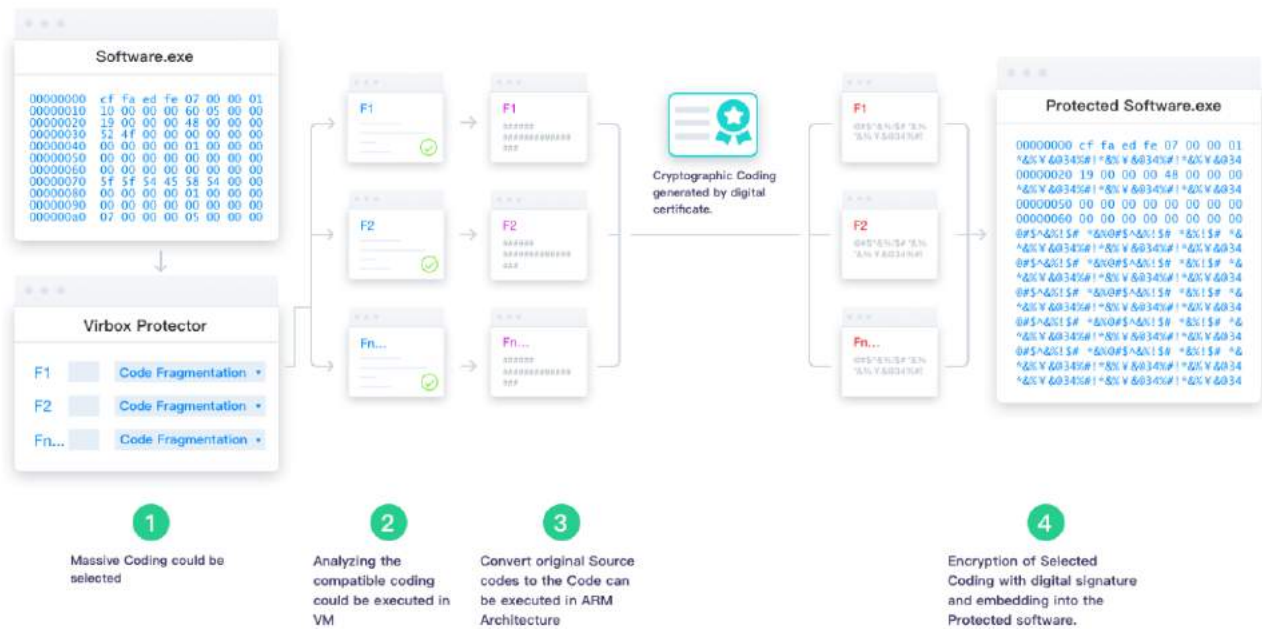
Software.exe

00000000 cf fa ed fe 07 00 00 01
00000010 10 00 00 00 60 05 00 00
00000020 19 00 00 00 48 00 00 00
00000030 52 4f 00 00 00 00 00 00
00000040 00 00 00 00 01 00 00 00
00000050 00 00 00 00 00 00 00 00
00000060 00 00 00 00 00 00 00 00
00000070 5f 5f 54 45 58 54 00 00
00000080 00 00 00 00 01 00 00 00
00000090 00 00 00 00 00 00 00 00
000000a0 07 00 00 00 05 00 00 00

Virbox Protector

F1 Code Fragmentation
F2 Code Fragmentation
Fn... Code Fragmentation

F1
F2
Fn...

F1
F2
Fn...

Cryptographic Coding generated by digital certificate.

F1
F2
Fn...

Protected Software.exe

00000000 cf fa ed fe 07 00 00 01
^&%¥&034%#!*&%¥&034%#!*&%¥&034
00000020 19 00 00 00 48 00 00 00
^&%¥&034%#!*&%¥&034%#!*&%¥&034
00000050 00 00 00 00 00 00 00 00
00000060 00 00 00 00 00 00 00 00
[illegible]

1
Massive Coding could be selected

2
Analyzing the compatible coding could be executed in VM

3
Convert original Source codes to the Code can be executed in ARM Architecture

4
Encryption of Selected Coding with digital signature and embedding into the Protected software.